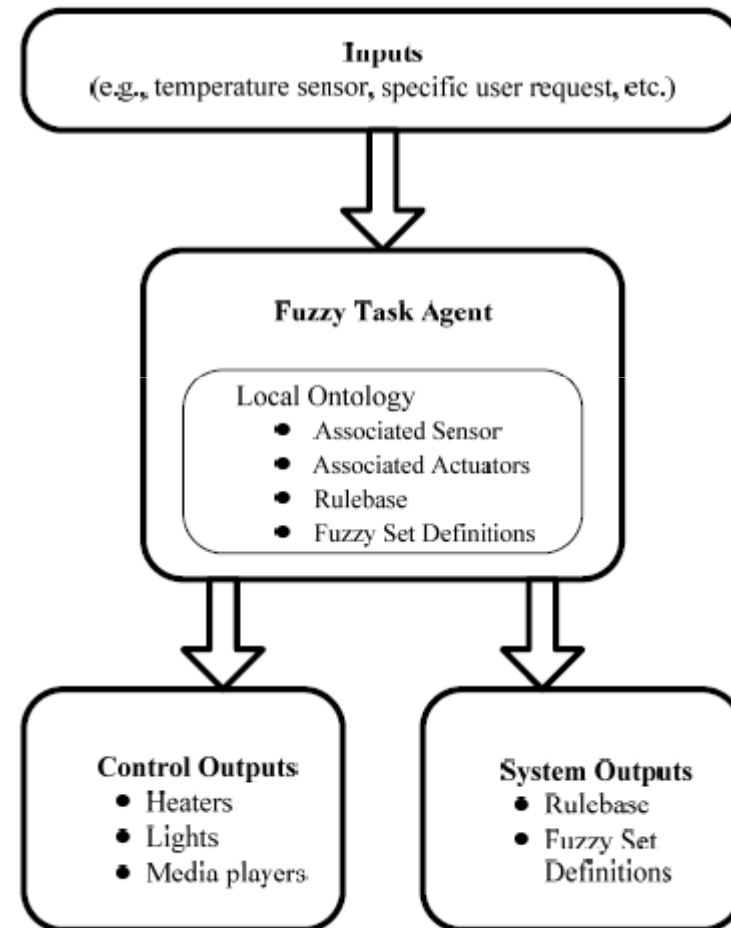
Inputs
(e.g., temperature sensor, specific user request, etc.)

Fuzzy Task Agent

Local Ontology
- Associated Sensor
- Associated Actuators
- Rulebase
- Fuzzy Set Definitions

Control Outputs
- Heaters
- Lights
- Media players

System Outputs
- Rulebase
- Fuzzy Set Definitions